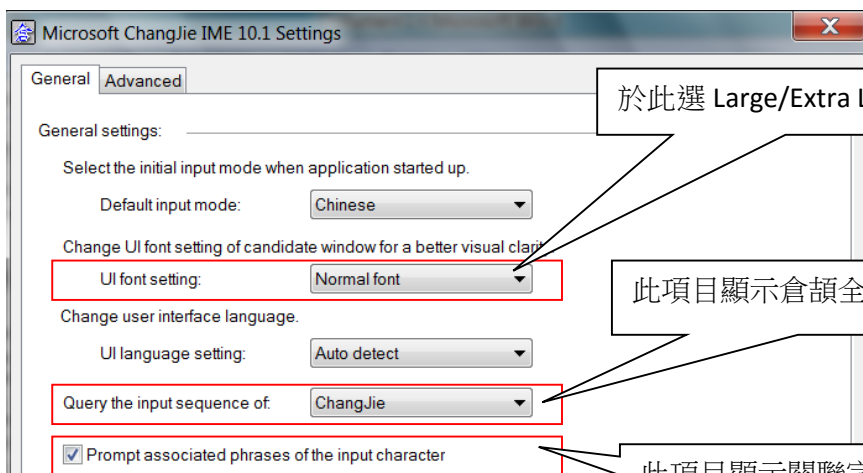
Microsoft ChangJie IME 10.1 Settings

General | Advanced

於此選 Large/Extra L

General settings:

Select the initial input mode when application started up.

Default input mode: Chinese

Change UI font setting of candidate window for a better visual clari

UI font setting: Normal font

此項目顯示倉頡全

Change user interface language.

UI language setting: Auto detect

Query the input sequence of: ChangJie

Prompt associated phrases of the input character

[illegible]